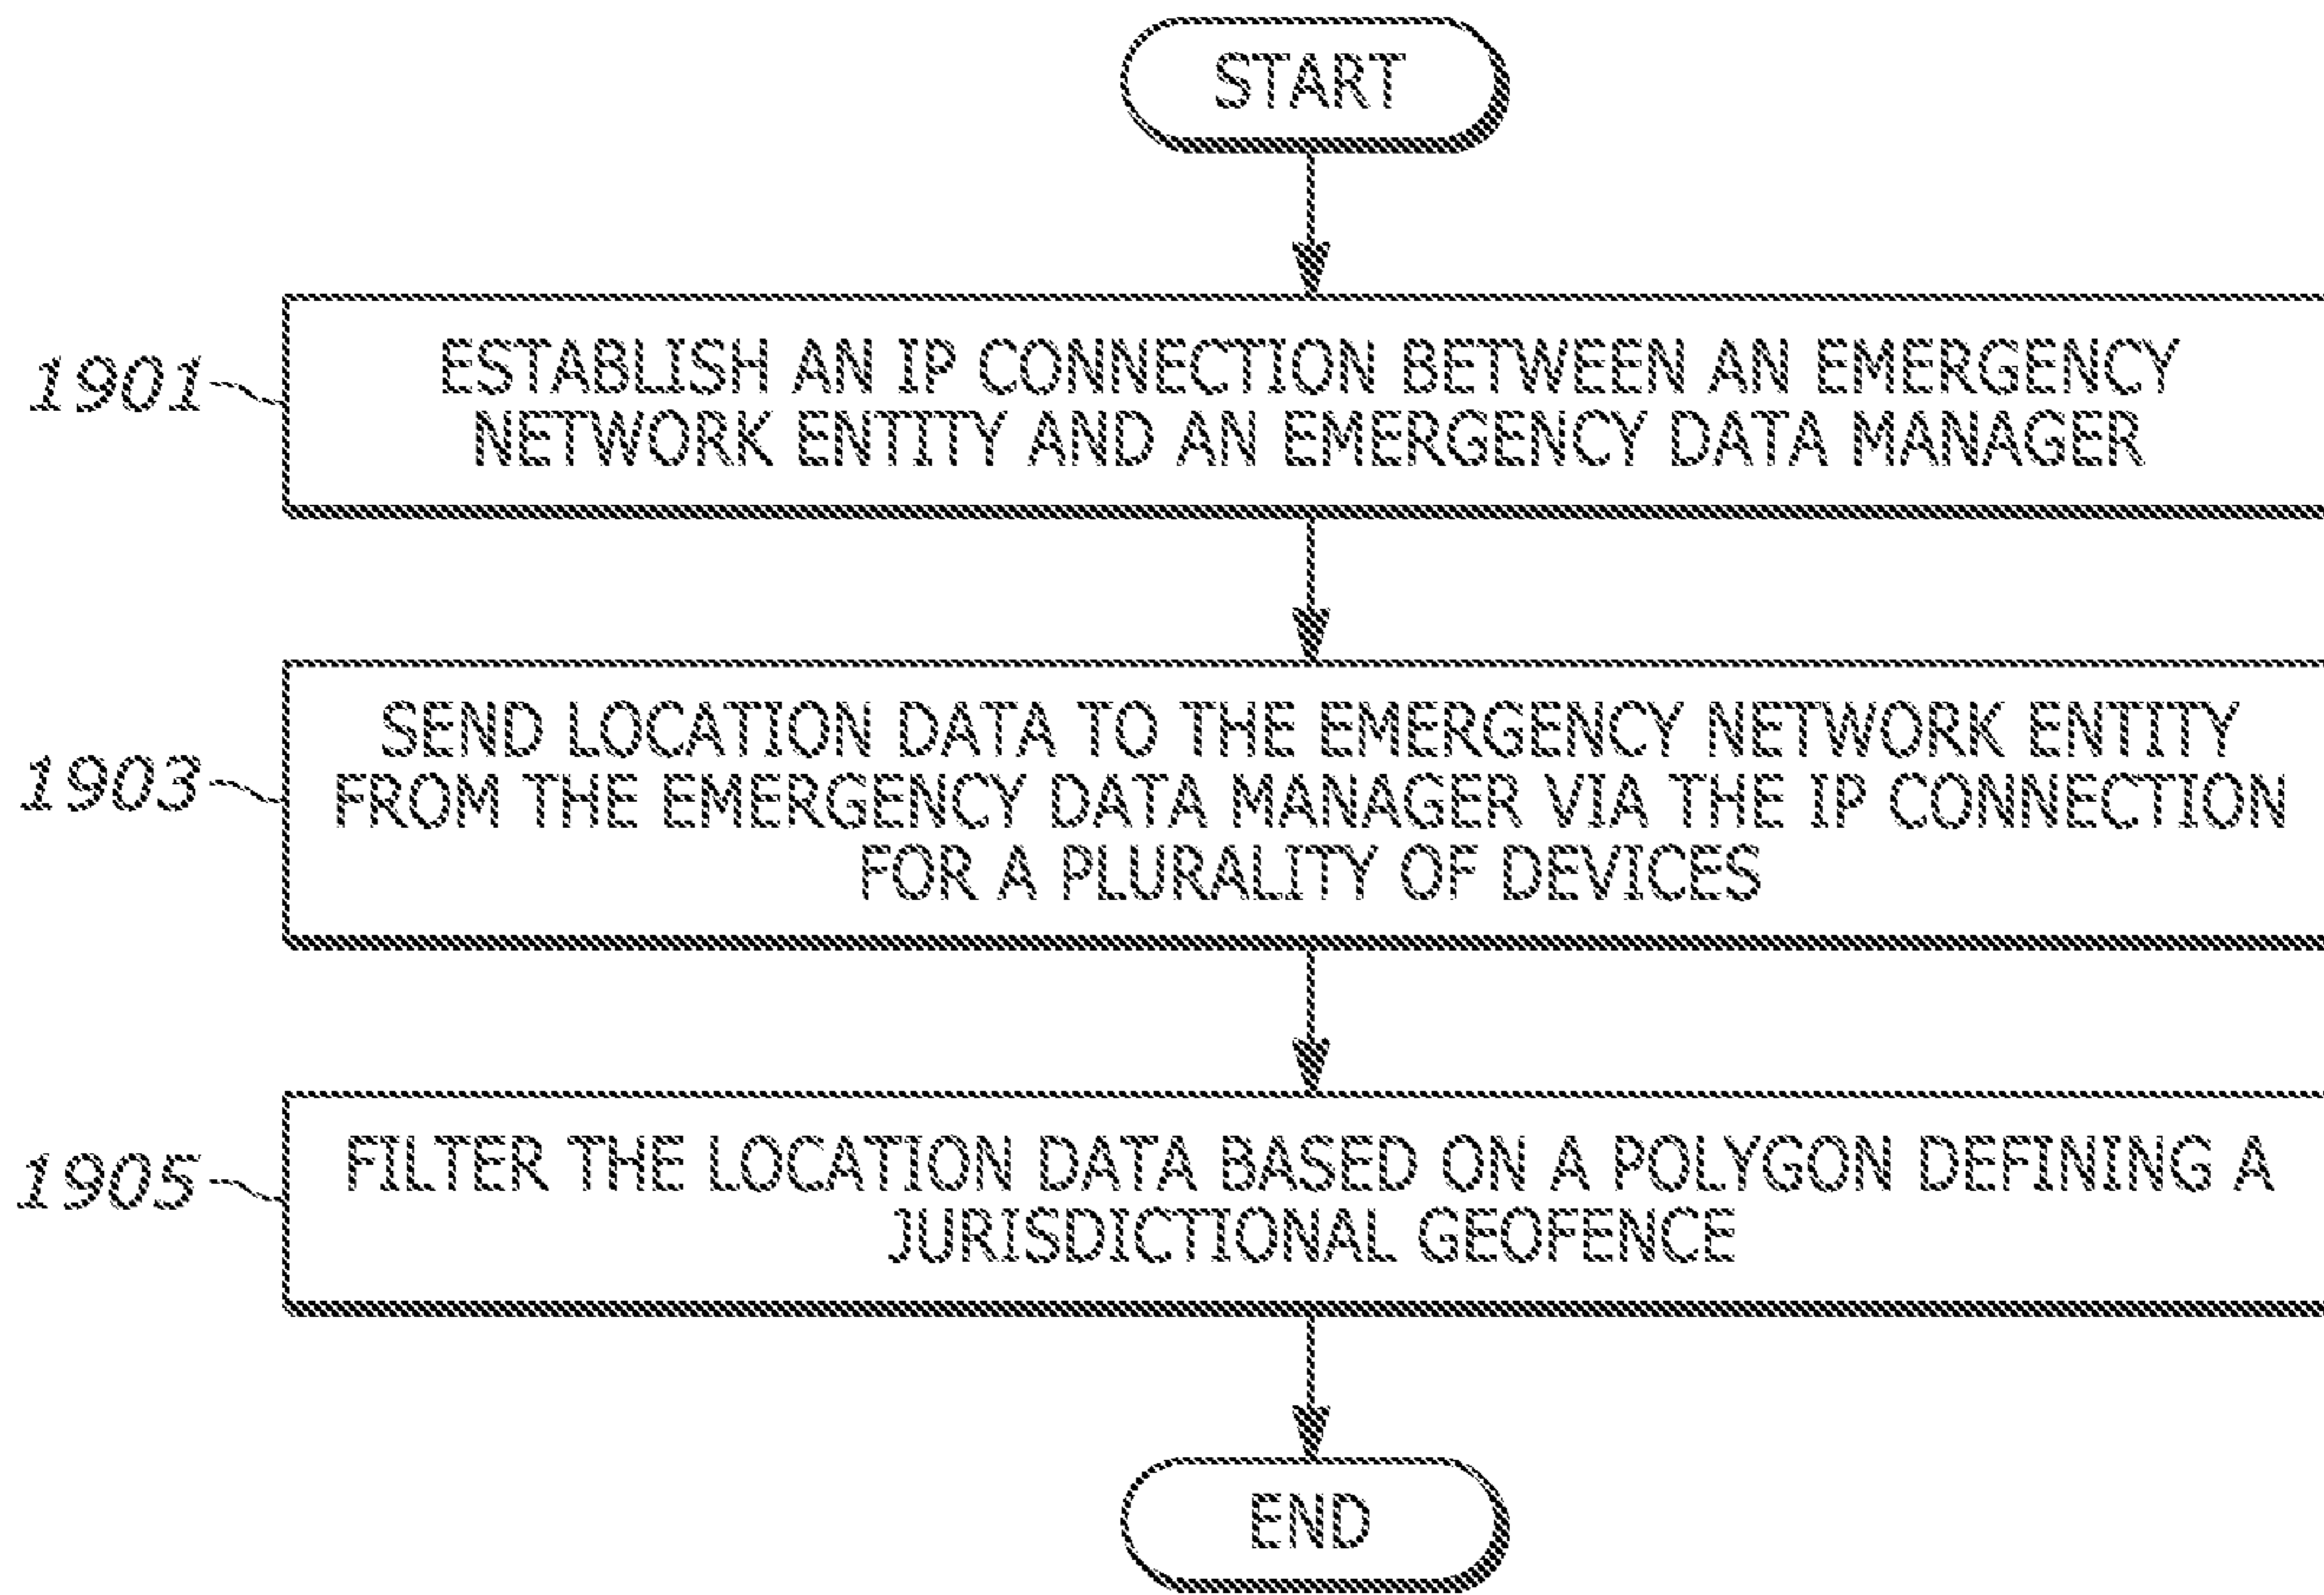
START

1901

ESTABLISH AN IP CONNECTION BETWEEN AN EMERGENCY NETWORK ENTITY AND AN EMERGENCY DATA MANAGER

1903

SEND LOCATION DATA TO THE EMERGENCY NETWORK ENTITY FROM THE EMERGENCY DATA MANAGER VIA THE IP CONNECTION FOR A PLURALITY OF DEVICES

1905

FILTER THE LOCATION DATA BASED ON A POLYGON DEFINING A JURISDICTIONAL GEOFENCE

END